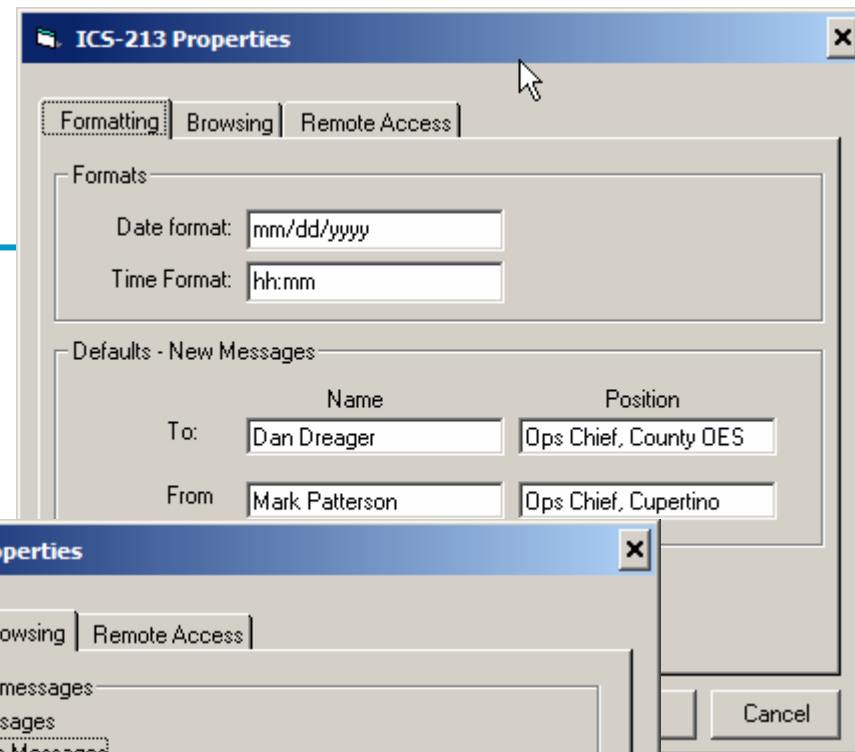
ICS-213 Properties

Formatting | Browsing | Remote Access

Formats

Date format: mm/dd/yyyy

Time Format: hh:mm

Defaults - New Messages

Name

Position

To: Dan Dreager

Ops Chief, County OES

From Mark Patterson

Ops Chief, Cupertino

perties

owsing | Remote Access

messages

sages

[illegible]

Cancel